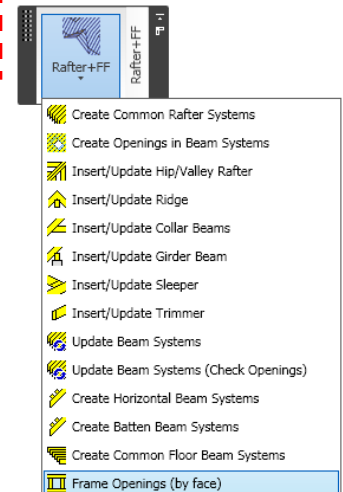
Rafter+FF

Rafter+FF

Create Common Rafter Systems
Create Openings in Beam Systems
Insert/Update Hip/Valley Rafter
Insert/Update Ridge
Insert/Update Collar Beams
Insert/Update Girder Beam
Insert/Update Sleeper
Insert/Update Trimmer
Update Beam Systems
Update Beam Systems (Check Openings)
Create Horizontal Beam Systems
Create Batten Beam Systems
Create Common Floor Beam Systems
Frame Openings (by face)